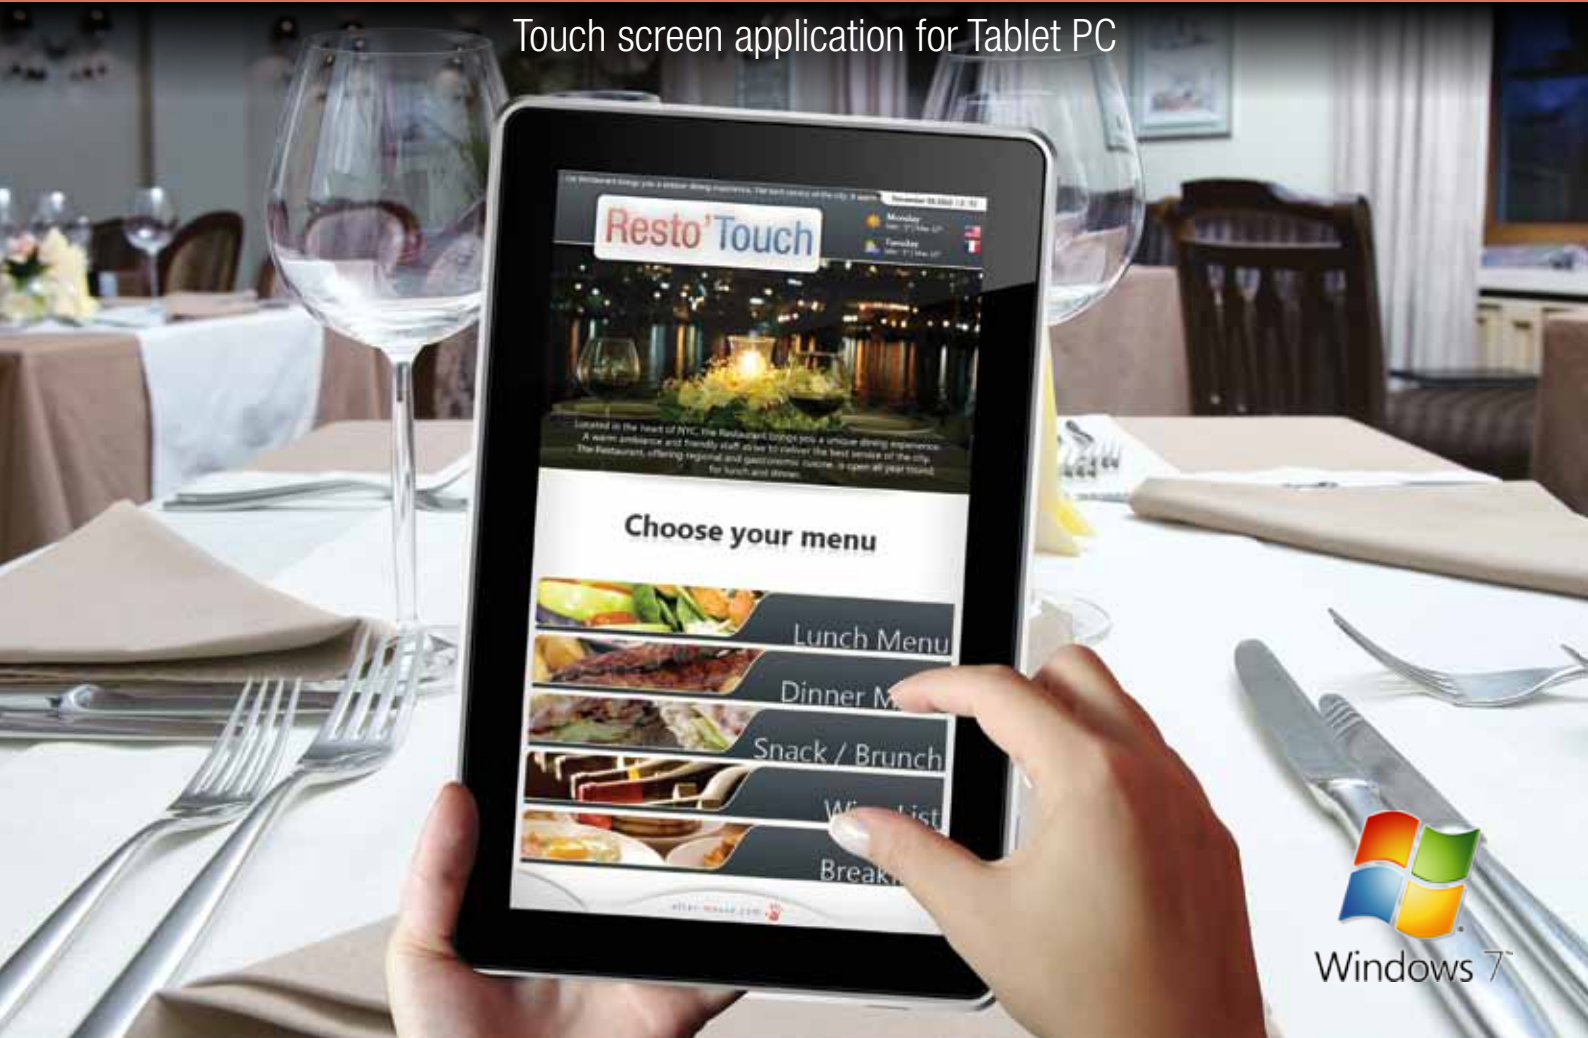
Touch screen application for Tablet PC

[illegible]

Resto'Touch

Monday
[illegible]
Tuesday
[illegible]

Located in the heart of NYC, the Restaurant brings you a unique dining experience. A warm ambiance and friendly staff strive to deliver the best service of the city. The Restaurant, offering regional and gastronomic cuisine, is open all year round for lunch and dinner.

Choose your menu

Lunch Menu

Dinner M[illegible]

Snack / Brunch

W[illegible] List

Break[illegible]

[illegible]

Windows 7